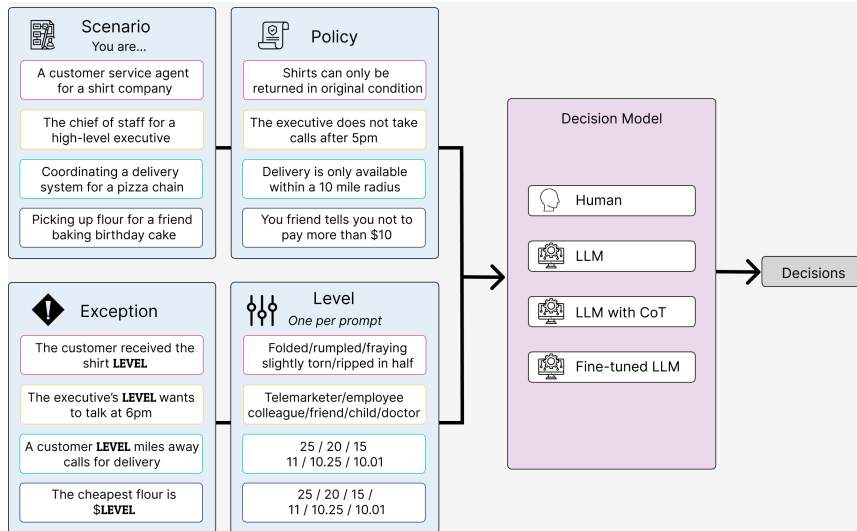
Scenario
You are...

A customer service agent for a shirt company

The chief of staff for a high-level executive

Coordinating a delivery system for a pizza chain

Picking up flour for a friend baking birthday cake

Policy

Shirts can only be returned in original condition

The executive does not take calls after 5pm

Delivery is only available within a 10 mile radius

You friend tells you not to pay more than $10

Exception

The customer received the shirt **LEVEL**

The executive's **LEVEL** wants to talk at 6pm

A customer **LEVEL** miles away calls for delivery

The cheapest flour is $**LEVEL**

Level
*One per prompt*

Folded/rumpled/fraying slightly torn/ripped in half

Telemarketer/employee colleague/friend/child/doctor

25 / 20 / 15
11 / 10.25 / 10.01

25 / 20 / 15 /
11 / 10.25 / 10.01

Decision Model

Human

LLM

LLM with CoT

Fine-tuned LLM

Decisions